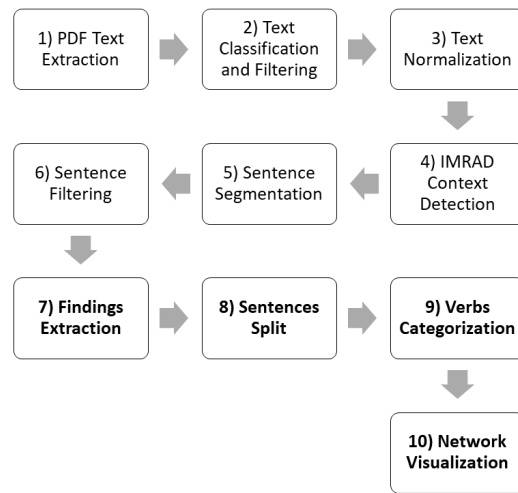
1) PDF Text Extraction

2) Text Classification and Filtering

3) Text Normalization

4) IMRAD Context Detection

5) Sentence Segmentation

6) Sentence Filtering

7) Findings Extraction

8) Sentences Split

9) Verbs Categorization

10) Network Visualization